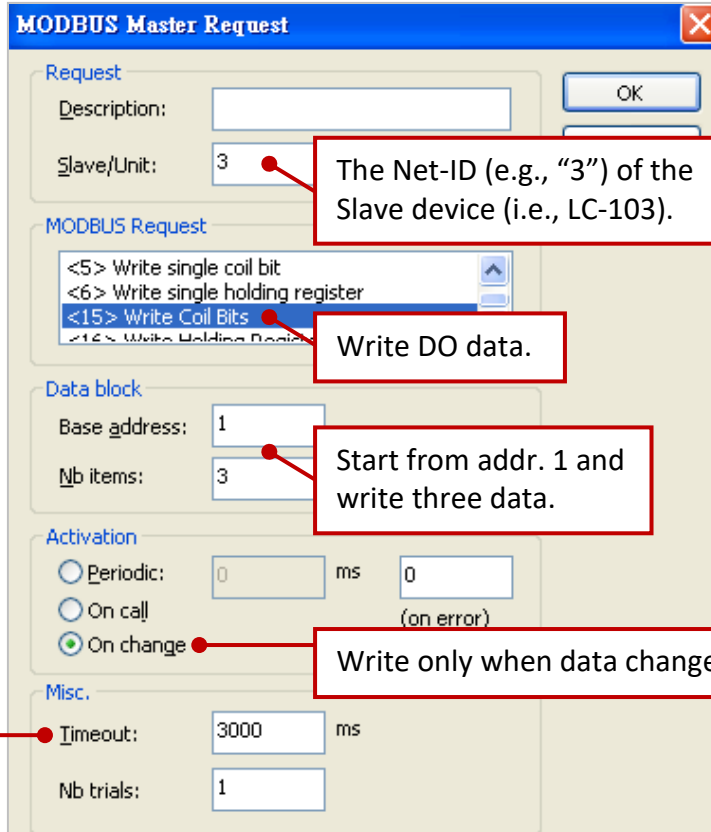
MODBUS Master Request

Request

Description:

Slave/Unit: 3

OK

The Net-ID (e.g., “3”) of the Slave device (i.e., LC-103).

MODBUS Request

<5> Write single coil bit
<6> Write single holding register
<15> Write Coil Bits
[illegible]

Write DO data.

Data block

Base address: 1

Nb items: 3

Start from addr. 1 and write three data.

Activation

Periodic: 0 ms 0

On call (on error)

On change

Write only when data change

Misc.

Timeout: 3000 ms

Nb trials: 1